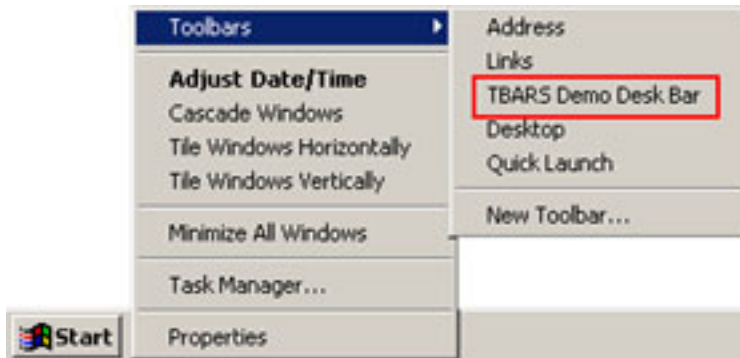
Toolbars

Adjust Date/Time
Cascade Windows
Tile Windows Horizontally
Tile Windows Vertically

Minimize All Windows

Task Manager...

Properties

Address
Links
TBARS Demo Desk Bar
Desktop
Quick Launch

New Toolbar...

Start